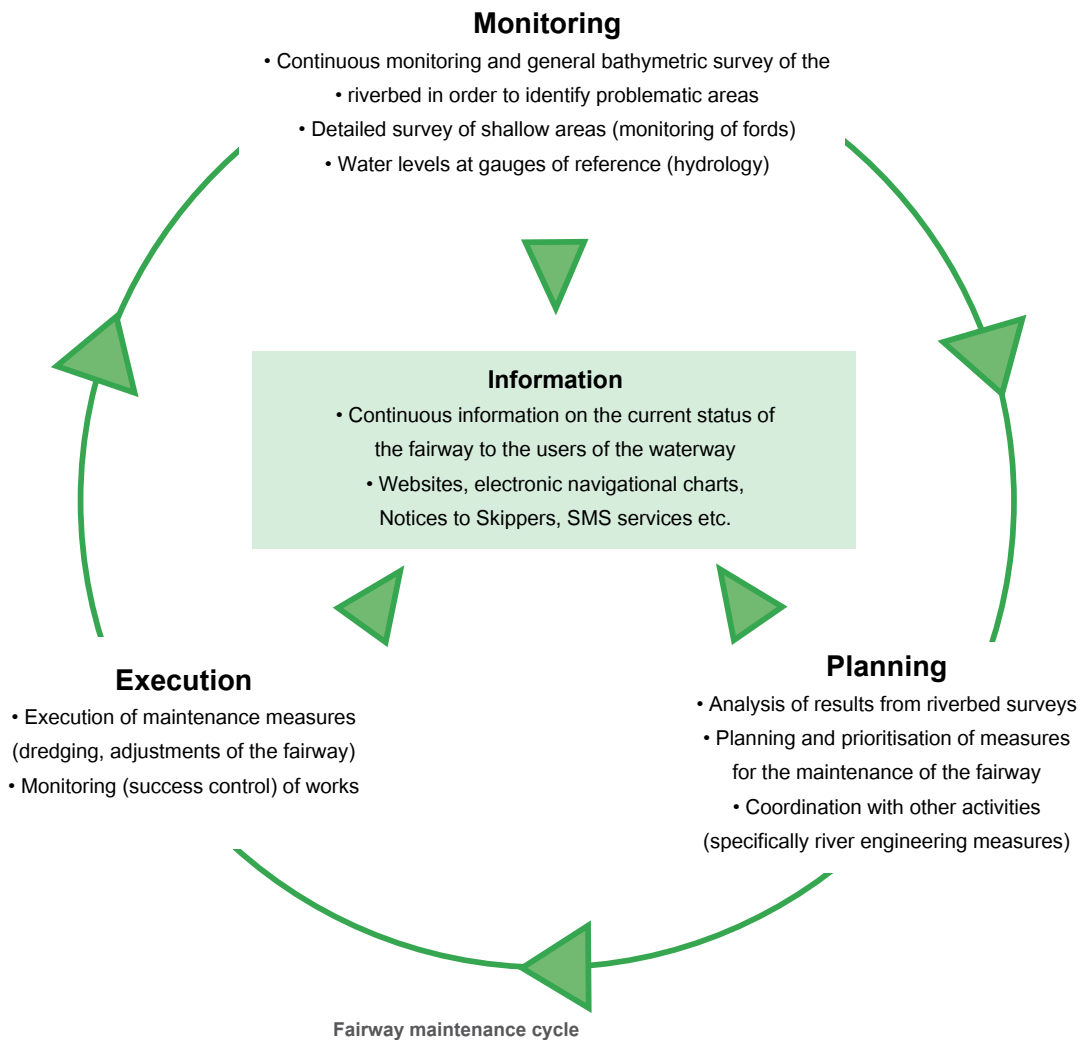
Monitoring
• Continuous monitoring and general bathymetric survey of the
• riverbed in order to identify problematic areas
• Detailed survey of shallow areas (monitoring of fords)
• Water levels at gauges of reference (hydrology)

Information
• Continuous information on the current status of the fairway to the users of the waterway
• Websites, electronic navigational charts, Notices to Skippers, SMS services etc.

Execution
• Execution of maintenance measures (dredging, adjustments of the fairway)
• Monitoring (success control) of works

Planning
• Analysis of results from riverbed surveys
• Planning and prioritisation of measures for the maintenance of the fairway
• Coordination with other activities (specifically river engineering measures)

Fairway maintenance cycle